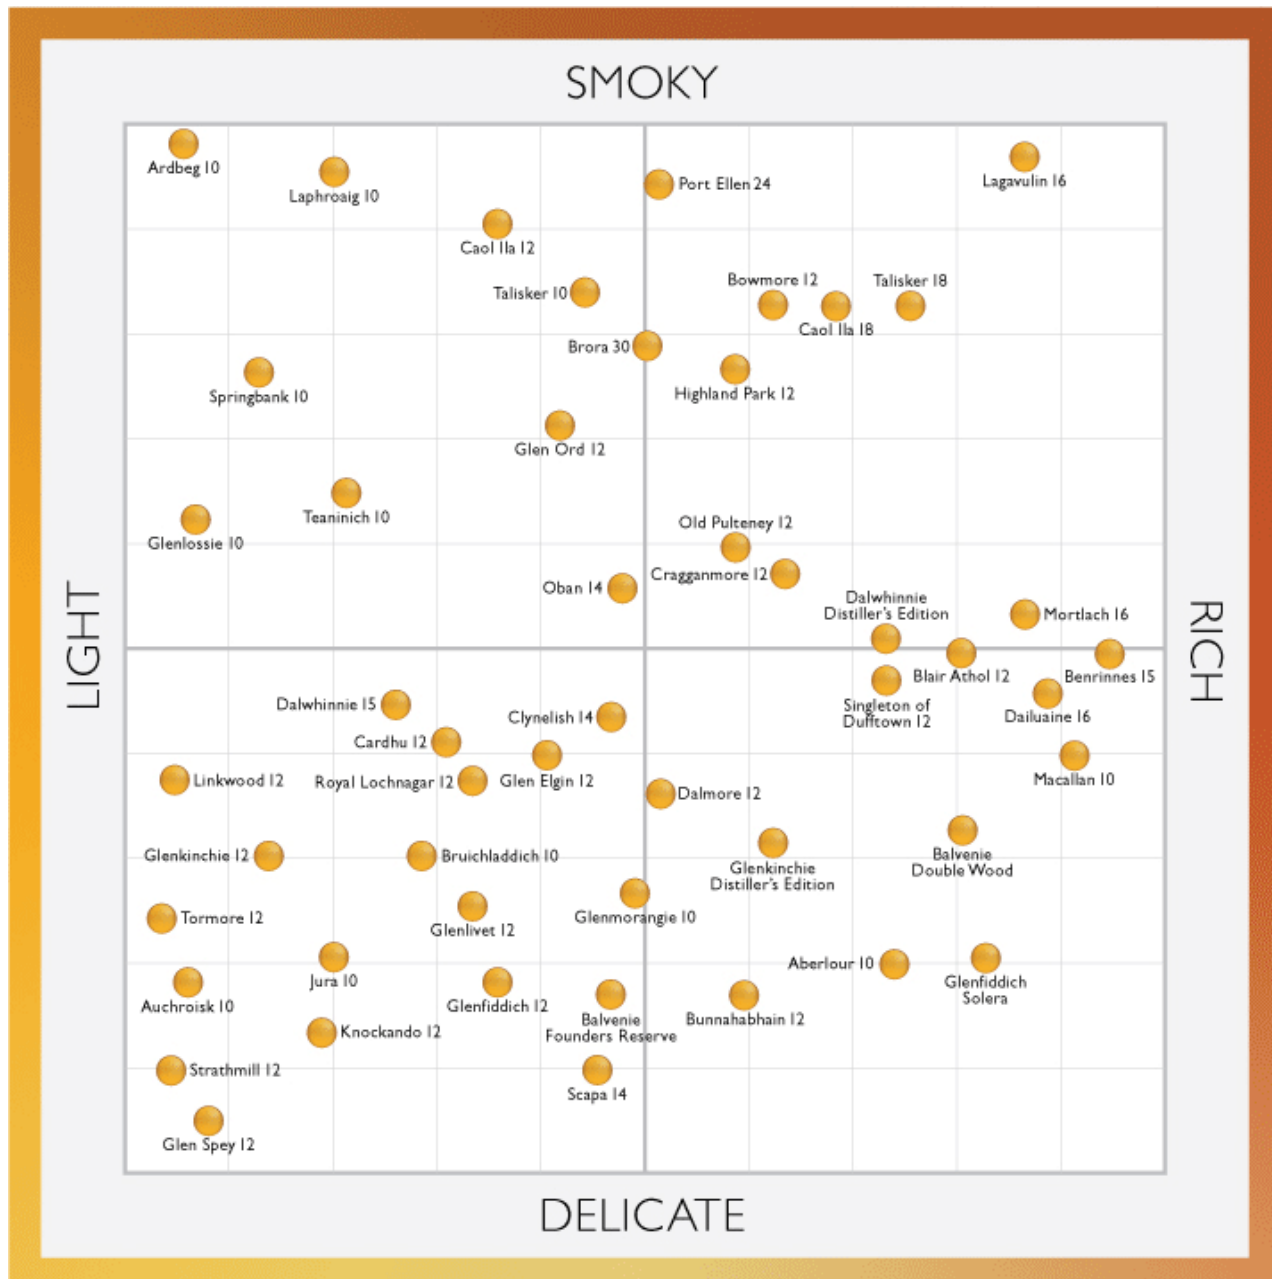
SMOKY

LIGHT

RICH

DELICATE

Ardbeg 10
Laphroaig 10
Caol Ila 12
Port Ellen 24
Lagavulin 16
Talisker 10
Bowmore 12
Talisker 18
Caol Ila 18
Brora 30
Highland Park 12
Springbank 10
Glen Ord 12
Teaninich 10
Glenlossie 10
Old Pulteney 12
Cragganmore 12
Oban 14
Dalwhinnie Distiller's Edition
Mortlach 16
Blair Athol 12
Benrinnes 15
Singleton of Dufftown 12
Dailuaine 16
Dalwhinnie 15
Clynelish 14
Cardhu 12
Macallan 10
Linkwood 12
Royal Lochnagar 12
Glen Elgin 12
Dalmore 12
Glenkinchie 12
Bruichladdich 10
Glenkinchie Distiller's Edition
Balvenie Double Wood
Glenmorangie 10
Tormore 12
Glenlivet 12
Jura 10
Aberlour 10
Glenfiddich Solera
Auchroisk 10
Glenfiddich 12
Balvenie Founders Reserve
Bunnahabhain 12
Knockando 12
Strathmill 12
Scapa 14
Glen Spey 12